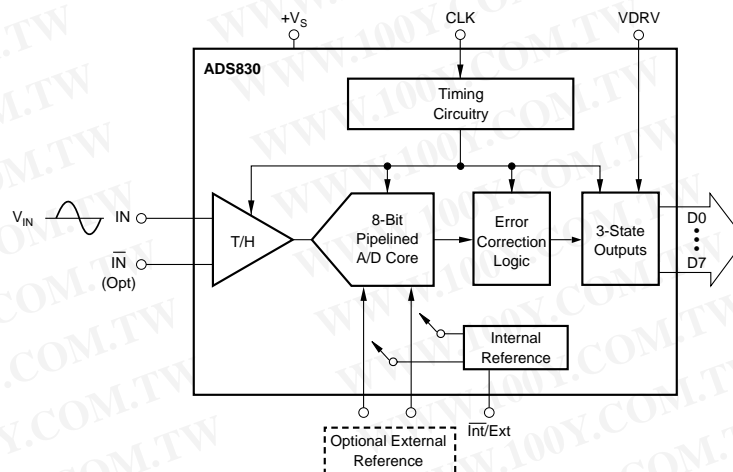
$+V_S$

CLK

VDRV

ADS830

Timing Circuitry

$V_{IN}$

IN

$\overline{IN}$ (Opt)

T/H

8-Bit Pipelined A/D Core

Error Correction Logic

3-State Outputs

D0

D7

Internal Reference

$\overline{Int}$/Ext

Optional External Reference

WWW.100Y.COM.TW